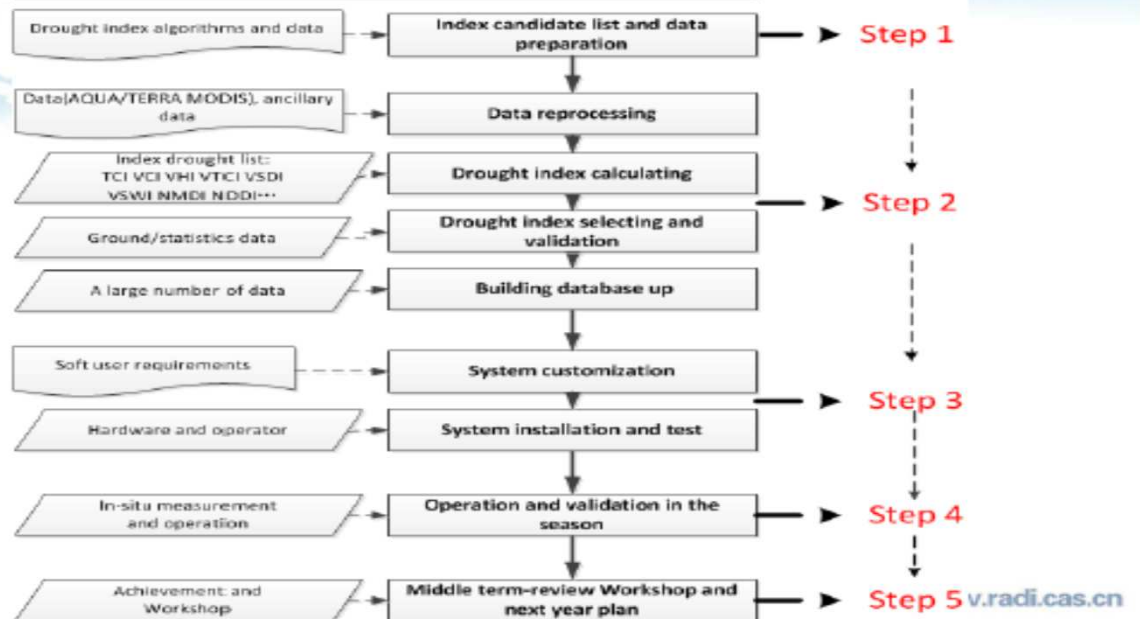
Drought index algorithms and data

Index candidate list and data preparation

Step 1

Data(AQUA/TERRA MODIS), ancillary data

Data reprocessing

Index drought list: TCI VCI VHI VTCI VSDI VSWI NMDI NDDI…

Drought index calculating

Step 2

Ground/statistics data

Drought index selecting and validation

A large number of data

Building database up

Soft user requirements

System customization

Step 3

Hardware and operator

System installation and test

In-situ measurement and operation

Operation and validation in the season

Step 4

Achievement and Workshop

Middle term-review Workshop and next year plan

Step 5

v.radi.cas.cn